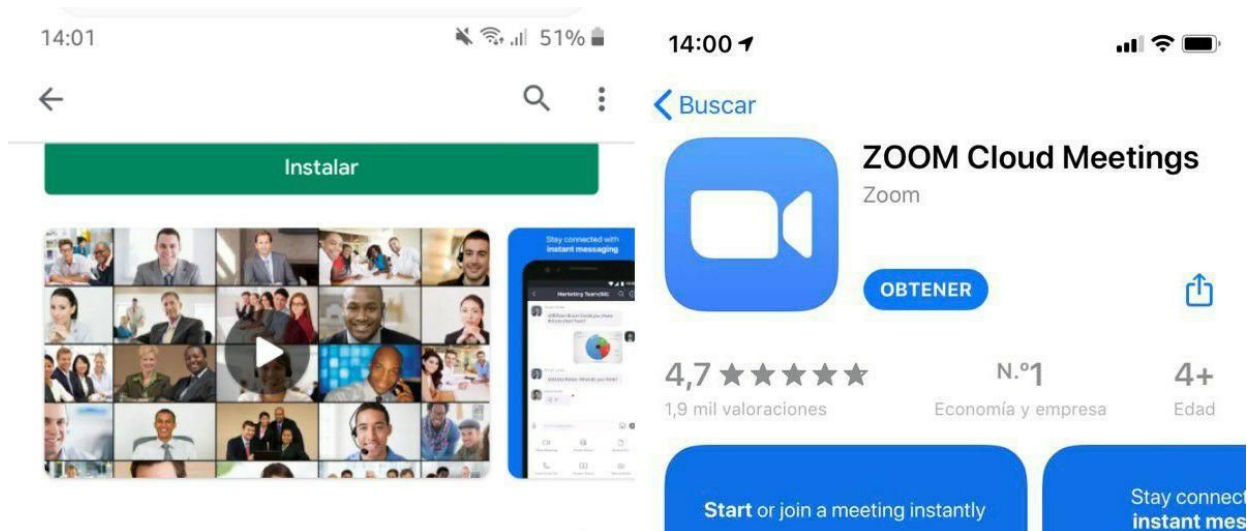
14:01

51%

Instalar

Stay connected with instant messaging

Marketing Team(66)

14:00

Buscar

ZOOM Cloud Meetings

Zoom

OBTENER

4,7 ★★★★★

1,9 mil valoraciones

N.º1

Economía y empresa

4+

Edad

Start or join a meeting instantly

Stay connect instant mes